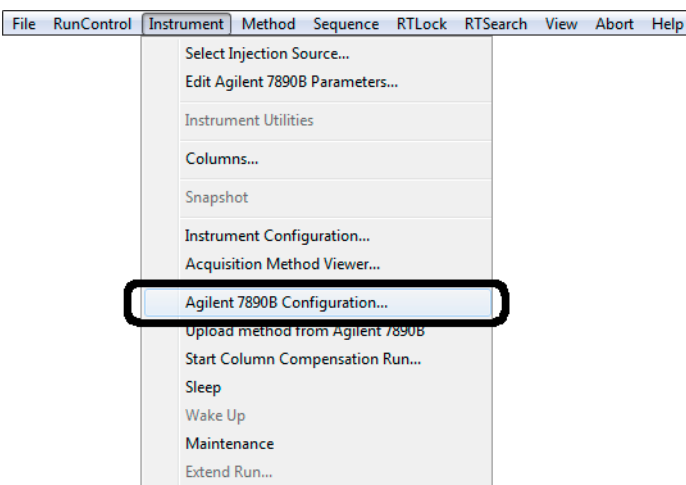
File RunControl Instrument Method Sequence RTLock RTSearch View Abort Help

Select Injection Source...
Edit Agilent 7890B Parameters...

Instrument Utilities

Columns...

Snapshot

Instrument Configuration...
Acquisition Method Viewer...

Agilent 7890B Configuration...
Upload method from Agilent 7890B
Start Column Compensation Run...
Sleep
Wake Up
Maintenance
Extend Run...